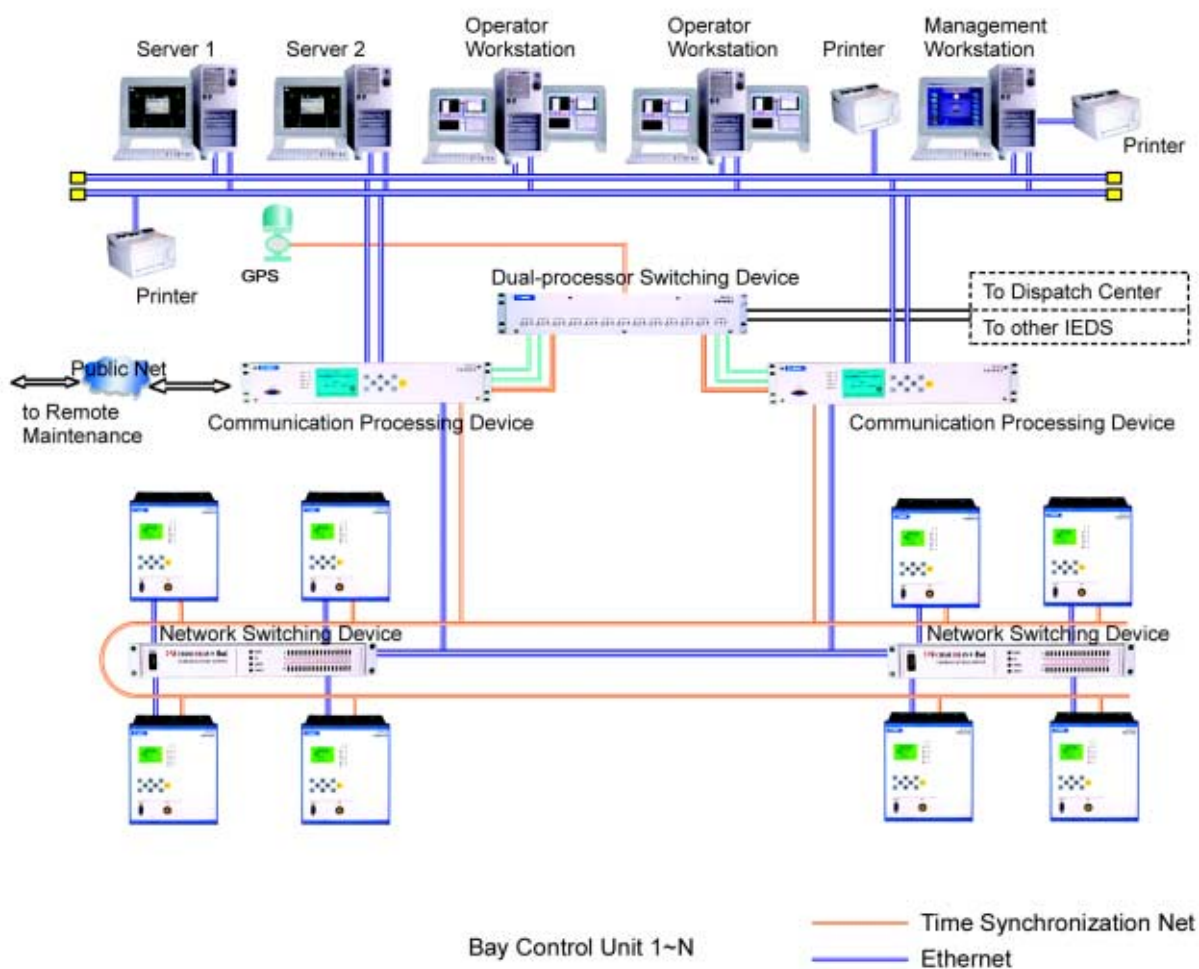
Server 1

Server 2

Operator Workstation

Operator Workstation

Printer

Management Workstation

Printer

Printer

GPS

Dual-processor Switching Device

To Dispatch Center

To other IEDS

Public Net

to Remote Maintenance

Communication Processing Device

Communication Processing Device

Network Switching Device

Network Switching Device

Bay Control Unit 1~N

Time Synchronization Net

Ethernet